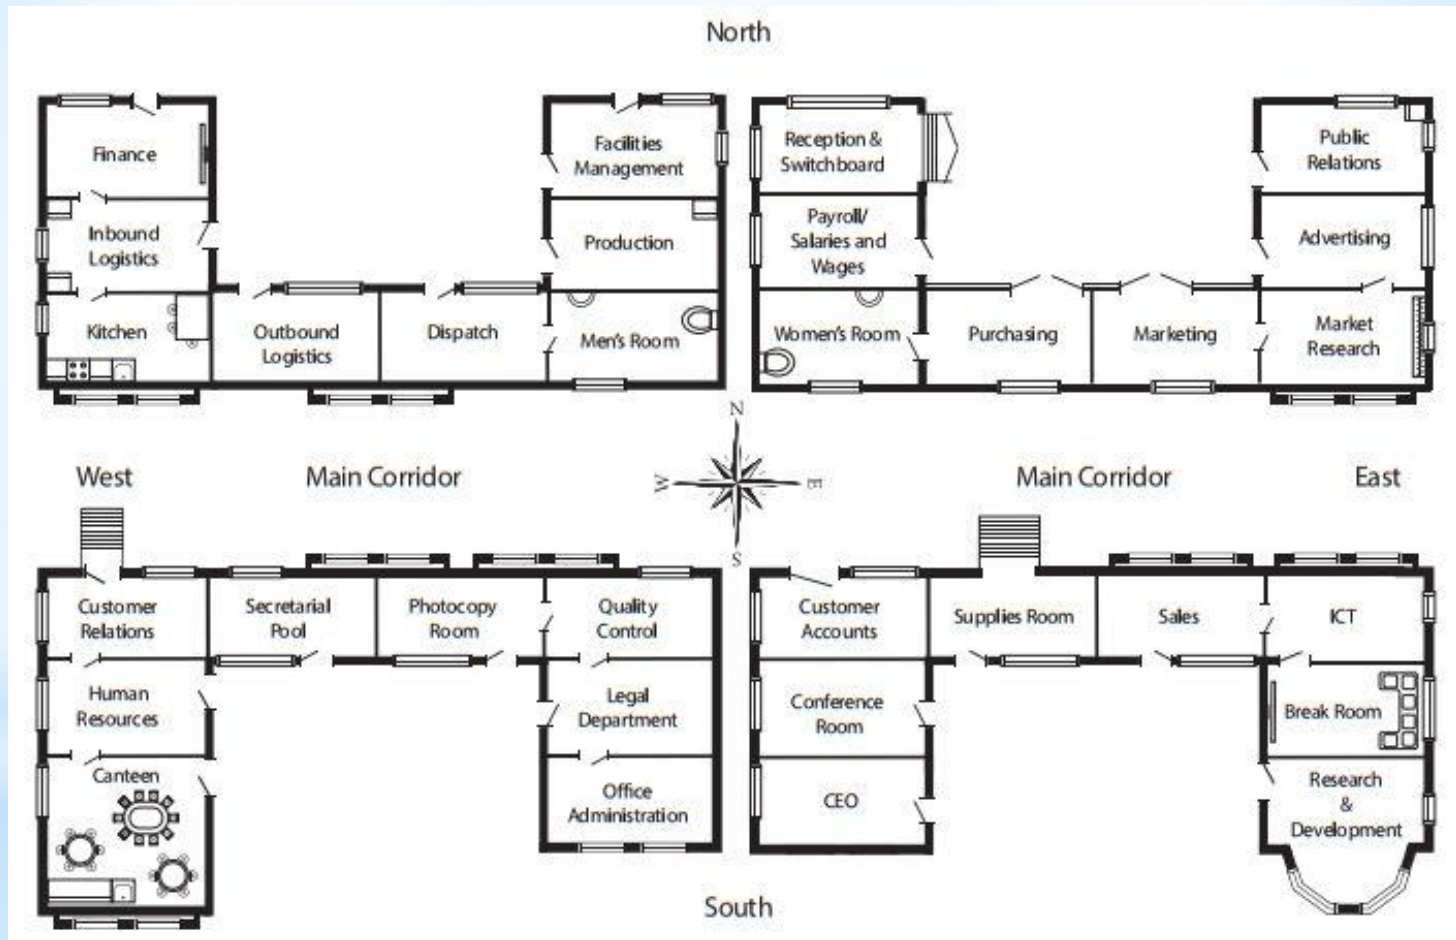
North

Finance

Inbound Logistics

Kitchen

Outbound Logistics

Dispatch

Facilities Management

Production

Men's Room

Reception & Switchboard

Payroll/ Salaries and Wages

Women's Room

Purchasing

Marketing

Public Relations

Advertising

Market Research

N
W
E
S

West

Main Corridor

Main Corridor

East

Customer Relations

Human Resources

Canteen

Secretarial Pool

Photocopy Room

Quality Control

Legal Department

Office Administration

Customer Accounts

Conference Room

CEO

Supplies Room

Sales

ICT

Break Room

Research & Development

South